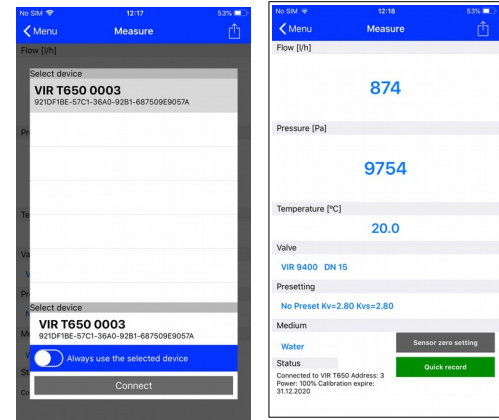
No SIM 12:17 53%
Menu Measure
Flow [l/h]
Select device
VIR T650 0003
921DF1BE-57C1-36A0-92B1-687509E9057A
Pr
Te
Va
V
Pr
M
W
St
Co
Select device
VIR T650 0003
921DF1BE-57C1-36A0-92B1-687509E9057A
Always use the selected device
Connect

No SIM 12:18 53%
Menu Measure
Flow [l/h]
874
Pressure [Pa]
9754
Temperature [°C]
20.0
Valve
VIR 9400 DN 15
Presetting
No Preset Kv=2.80 Kvs=2.80
Medium
Water
Sensor zero setting
Status
Connected to VIR T650 Address: 3 Power: 100% Calibration expire: 31.12.2020
Quick record